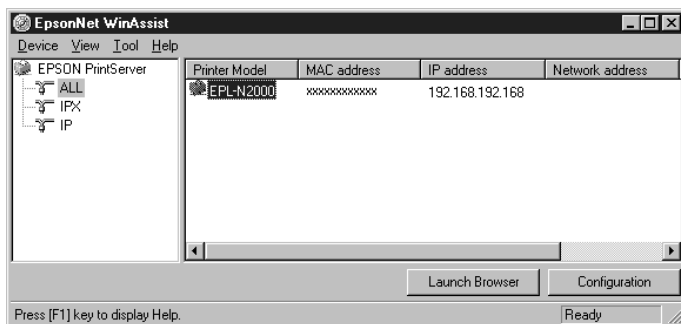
EpsonNet WinAssist

Device View Tool Help

EPSON PrintServer
ALL
IPX
IP

| Printer Model | MAC address | IP address | Network address |
|---|---|---|---|
| EPL-N2000 | xxxxxxxxxxxx | 192.168.192.168 | |

Launch Browser
Configuration

Press [F1] key to display Help.
Ready